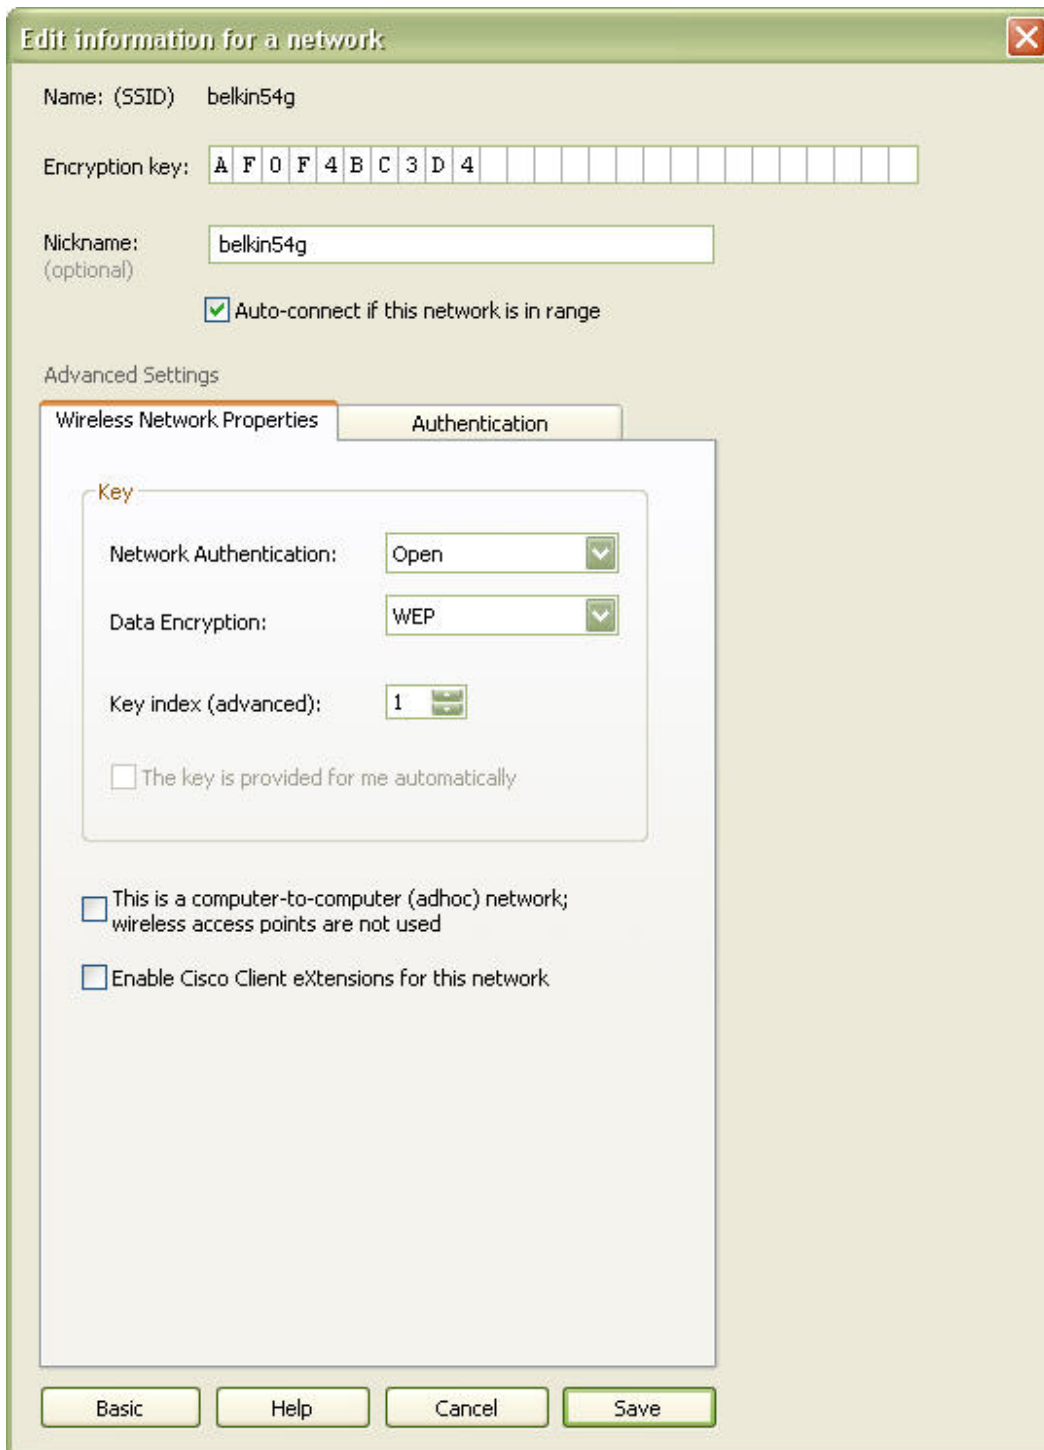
Edit information for a network

Name: (SSID) belkin54g

Encryption key: A F 0 F 4 B C 3 D 4

Nickname: (optional) belkin54g

Auto-connect if this network is in range

Advanced Settings

Wireless Network Properties

Authentication

Key

Network Authentication: Open

Data Encryption: WEP

Key index (advanced): 1

The key is provided for me automatically

This is a computer-to-computer (adhoc) network; wireless access points are not used

Enable Cisco Client eXtensions for this network

Basic

Help

Cancel

Save